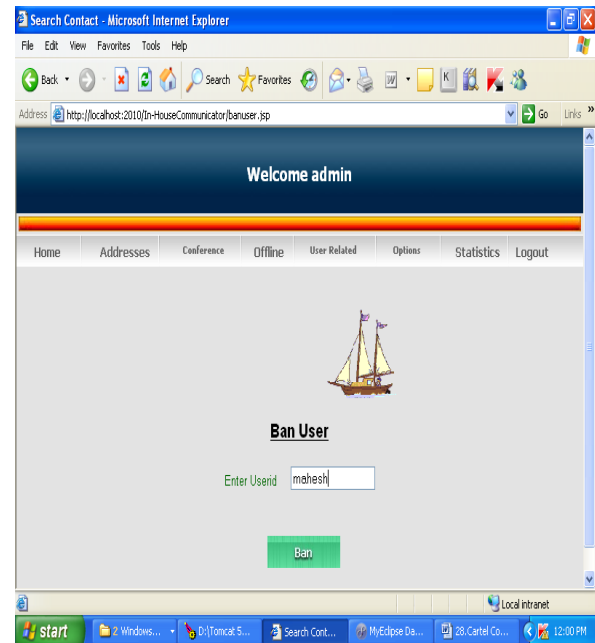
Search Contact - Microsoft Internet Explorer

File Edit View Favorites Tools Help

Back Search Favorites

Address http://localhost:2010/In-HouseCommunicator/banuser.jsp Go Links

Welcome admin

Home Addresses Conference Offline User Related Options Statistics Logout

Ban User

Enter Userid mahesh

Ban

Local intranet

start 2 Windows... D:\Tomcat 5... Search Cont... MyEclipse Da... 28.Cartel Co... 12:00 PM